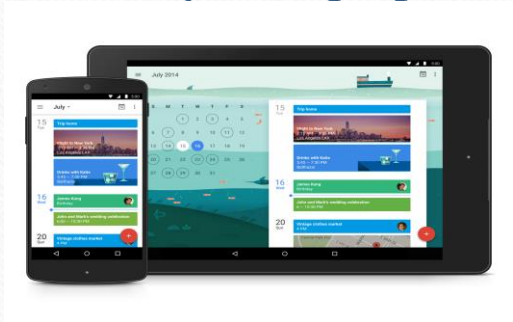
July 2014

15 Tue
Trip home
Flight to New York
Drinks with Sofia
16 Wed
James Bong
John and Mark's wedding celebration
20 Sun
Vintage clothes market

July

15 Tue
Trip home
Flight to New York
Drinks with Sofia
16 Wed
James Bong
John and Mark's wedding celebration
20 Sun
Vintage clothes market